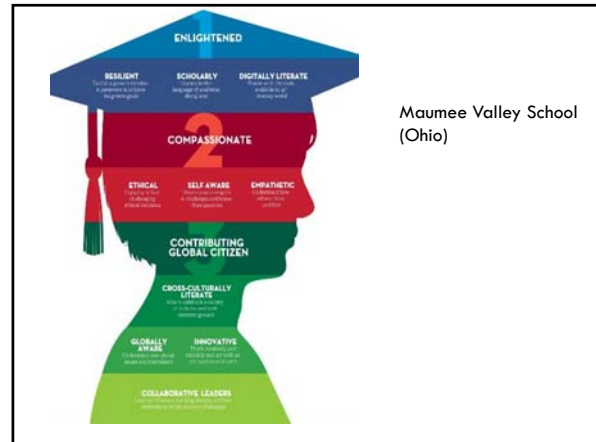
ENLIGHTENED

RESILIENT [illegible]

SCHOLARLY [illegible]

DIGITALLY LITERATE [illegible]

COMPASSIONATE

ETHICAL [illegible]

SELF AWARE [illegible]

EMPATHETIC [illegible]

CONTRIBUTING GLOBAL CITIZEN

CROSS-CULTURALLY LITERATE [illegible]

GLOBALLY AWARE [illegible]

INNOVATIVE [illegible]

COLLABORATIVE LEADERS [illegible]

Maumee Valley School (Ohio)